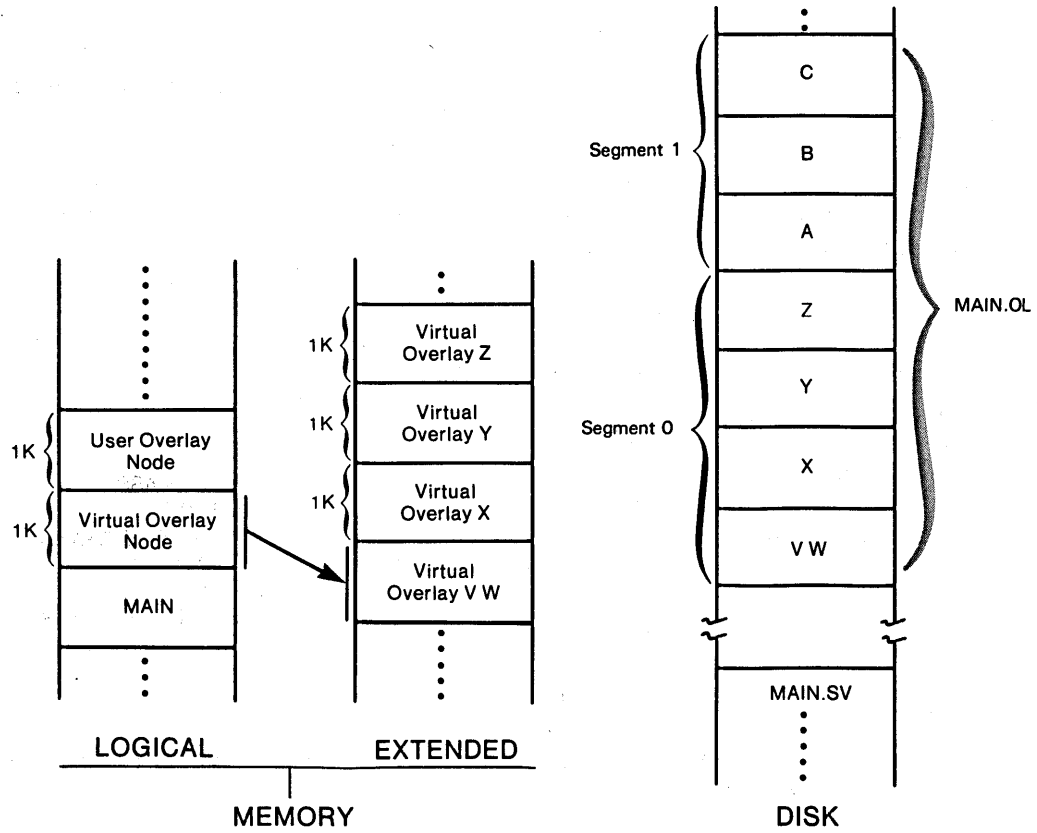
1K User Overlay Node
1K Virtual Overlay Node
MAIN

1K Virtual Overlay Z
1K Virtual Overlay Y
1K Virtual Overlay X
Virtual Overlay V W

LOGICAL EXTENDED
MEMORY

Segment 1
C
B
A
Segment 0
Z
Y
X
V W
MAIN.OL
MAIN.SV

DISK